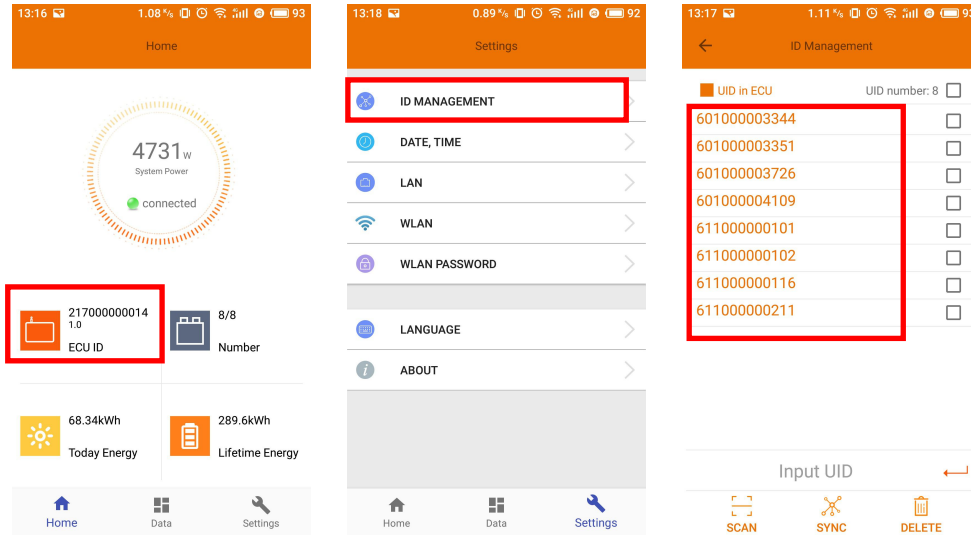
13:16 1.08 K/s 93

Home

4731 W
System Power
connected

217000000014
1.0
ECU ID

8/8
Number

68.34kWh
Today Energy

289.6kWh
Lifetime Energy

Home Data Settings

13:18 0.89 K/s 92

Settings

ID MANAGEMENT
DATE, TIME
LAN
WLAN
WLAN PASSWORD

LANGUAGE
ABOUT

Home Data Settings

13:17 1.11 K/s 93

ID Management

UID in ECU UID number: 8

601000003344
601000003351
601000003726
601000004109
611000000101
611000000102
611000000116
611000000211

Input UID

SCAN SYNC DELETE